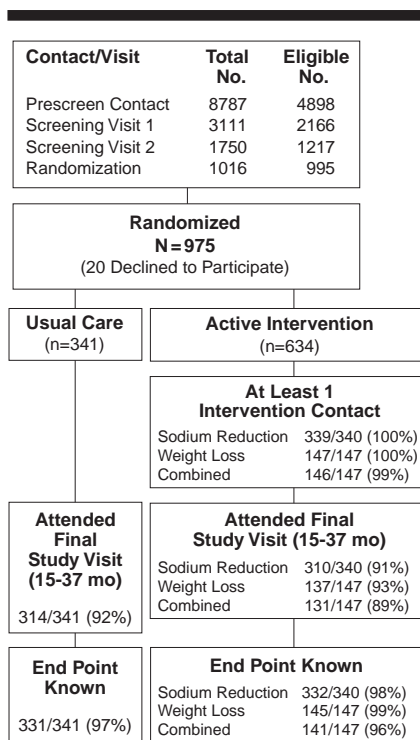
| Contact/Visit | Total No. | Eligible No. |
|---|---|---|
| Prescreen Contact | 8787 | 4898 |
| Screening Visit 1 | 3111 | 2166 |
| Screening Visit 2 | 1750 | 1217 |
| Randomization | 1016 | 995 |

Randomized
N = 975
(20 Declined to Participate)

Usual Care
(n=341)

Active Intervention
(n=634)

At Least 1 Intervention Contact

| | |
|---|---|
| Sodium Reduction | 339/340 (100%) |
| Weight Loss | 147/147 (100%) |
| Combined | 146/147 (99%) |

Attended Final Study Visit (15-37 mo)

314/341 (92%)

Attended Final Study Visit (15-37 mo)

| | |
|---|---|
| Sodium Reduction | 310/340 (91%) |
| Weight Loss | 137/147 (93%) |
| Combined | 131/147 (89%) |

End Point Known

331/341 (97%)

End Point Known

| | |
|---|---|
| Sodium Reduction | 332/340 (98%) |
| Weight Loss | 145/147 (99%) |
| Combined | 141/147 (96%) |